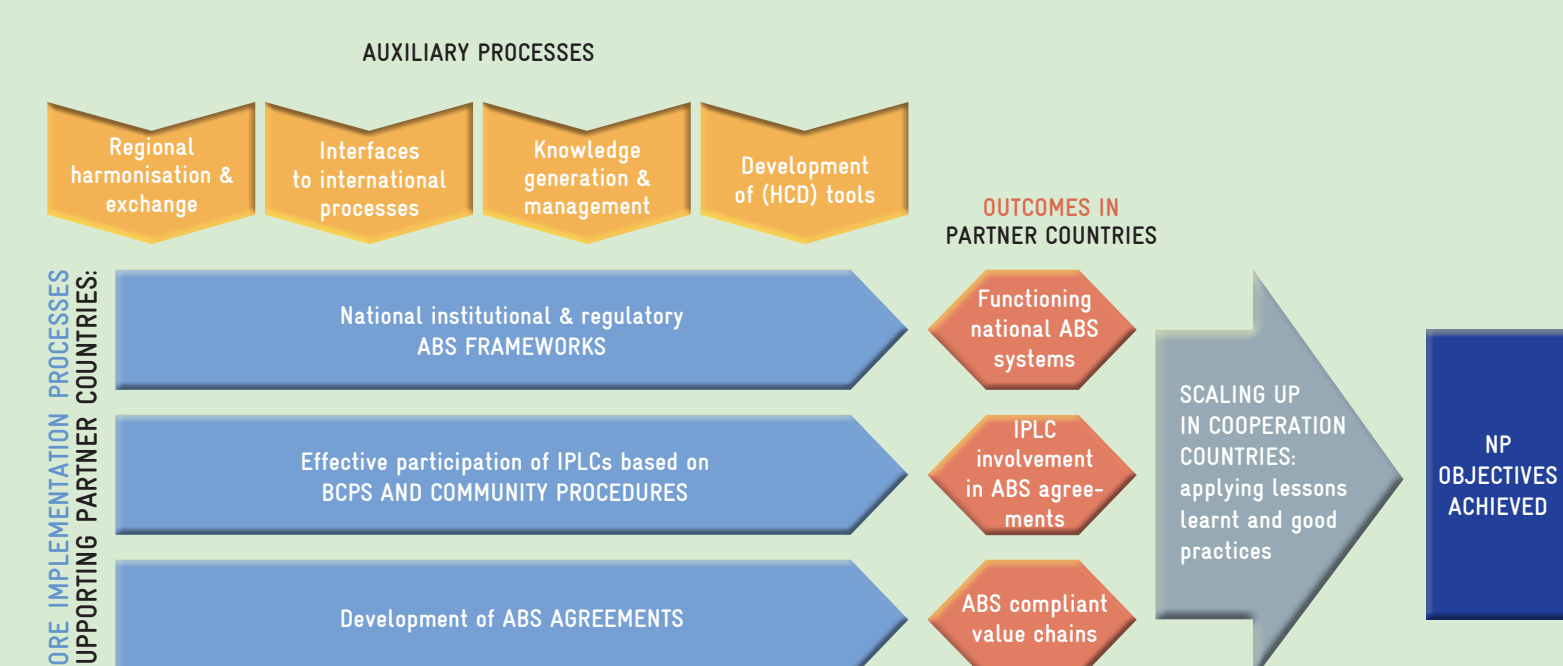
AUXILIARY PROCESSES

Regional harmonisation & exchange

Interfaces to international processes

Knowledge generation & management

Development of (HCD) tools

ORE IMPLEMENTATION PROCESSES
UPPORTING PARTNER COUNTRIES:

OUTCOMES IN
PARTNER COUNTRIES

National institutional & regulatory
ABS FRAMEWORKS

Functioning national ABS systems

Effective participation of IPLCs based on
BCPS AND COMMUNITY PROCEDURES

IPLC involvement in ABS agreements

Development of ABS AGREEMENTS

ABS compliant value chains

SCALING UP IN COOPERATION COUNTRIES: applying lessons learnt and good practices

NP OBJECTIVES ACHIEVED